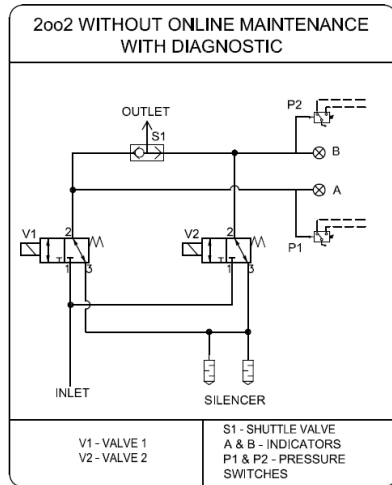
2oo2 WITHOUT ONLINE MAINTENANCE WITH DIAGNOSTIC

OUTLET
S1
P2
B
A
P1
V1
2
1
3
V2
2
1
3
INLET
SILENCER

| V1 - VALVE 1<br>V2 - VALVE 2 | S1 - SHUTTLE VALVE<br>A & B - INDICATORS<br>P1 & P2 - PRESSURE SWITCHES |
|---|---|